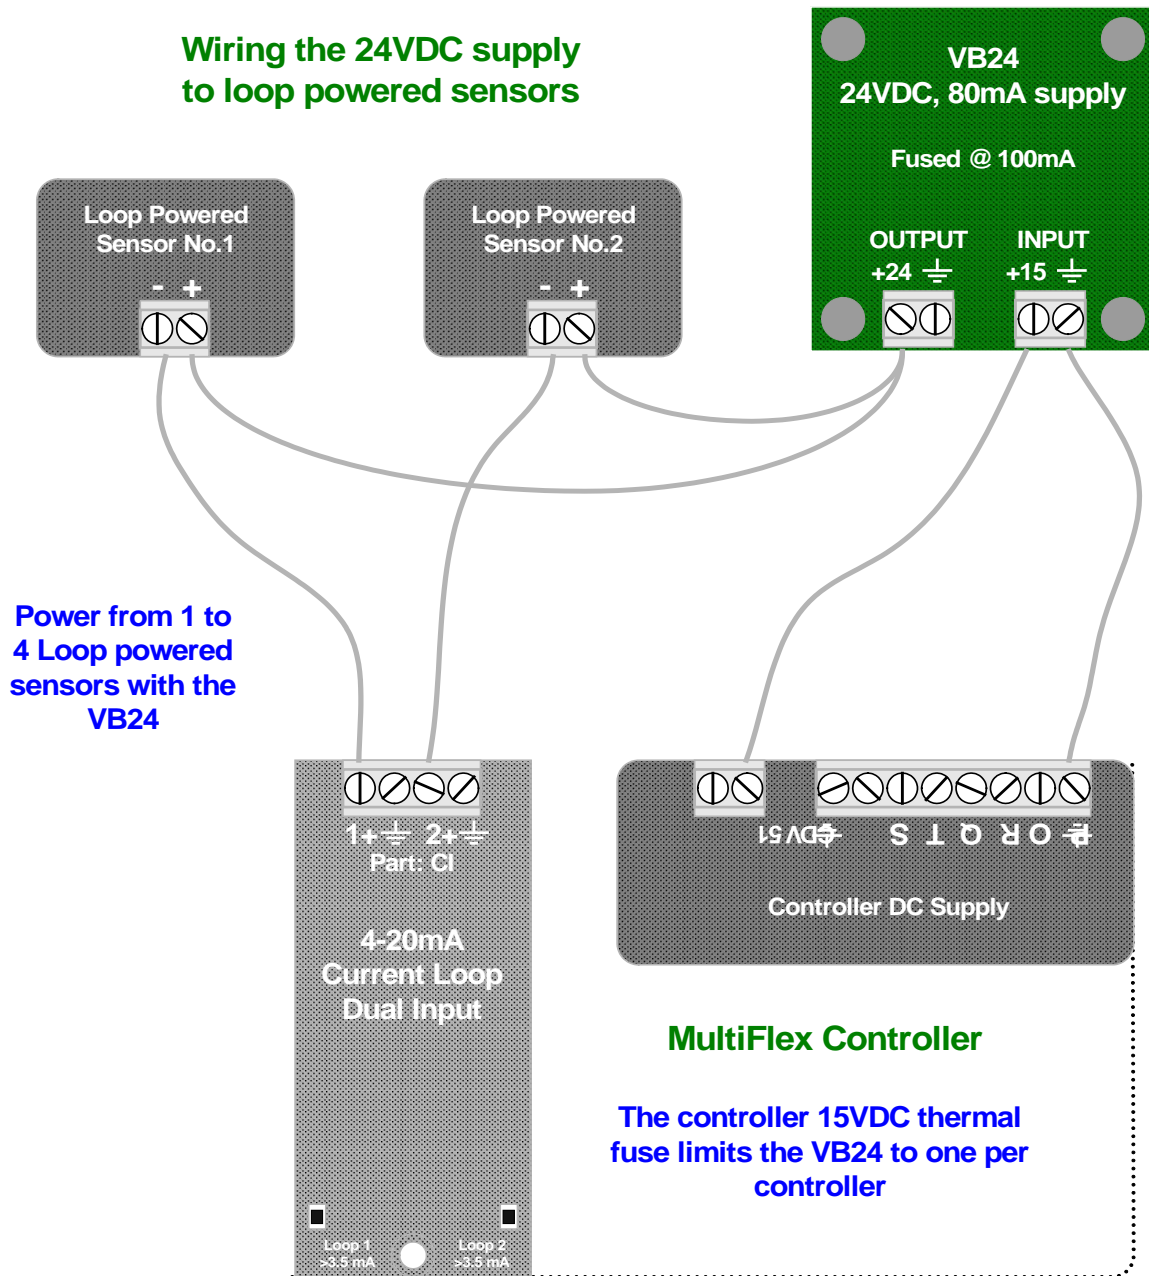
Wiring the 24VDC supply to loop powered sensors

VB24
24VDC, 80mA supply

Fused @ 100mA

OUTPUT
+24

INPUT
+15

Loop Powered Sensor No.1
- +

Loop Powered Sensor No.2
- +

Power from 1 to 4 Loop powered sensors with the VB24

1+ 2+
Part: CI

4-20mA Current Loop Dual Input

Loop 1 >3.5 mA
Loop 2 >3.5 mA

15 VDC
S T Q R O P

Controller DC Supply

MultiFlex Controller

The controller 15VDC thermal fuse limits the VB24 to one per controller